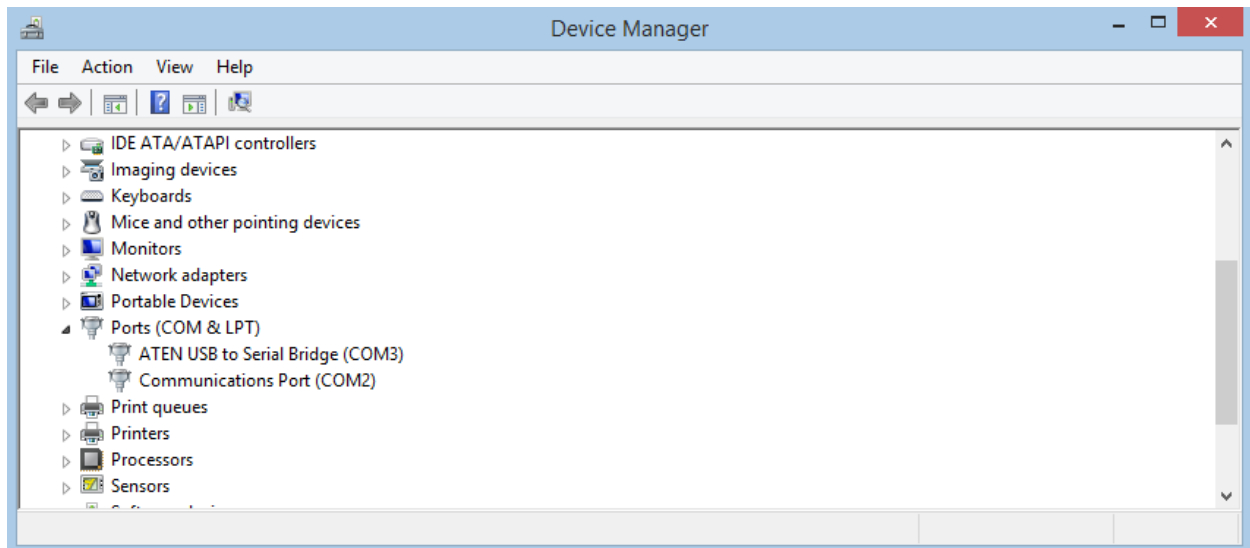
Device Manager

File Action View Help

IDE ATA/ATAPI controllers
Imaging devices
Keyboards
Mice and other pointing devices
Monitors
Network adapters
Portable Devices
Ports (COM & LPT)
ATEN USB to Serial Bridge (COM3)
Communications Port (COM2)
Print queues
Printers
Processors
Sensors
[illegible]